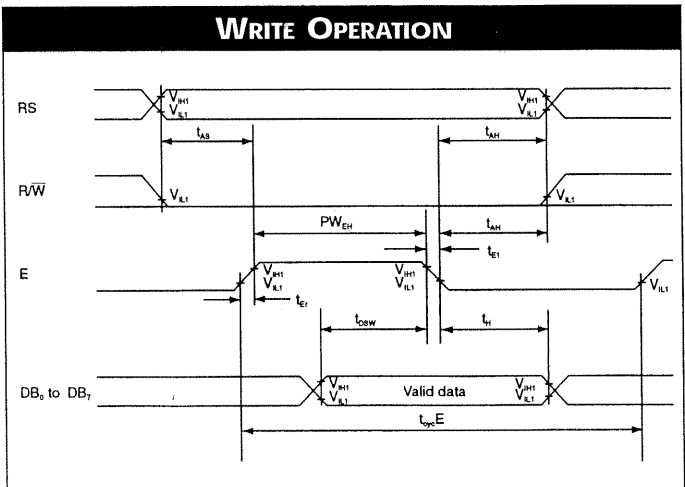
WRITE OPERATION

RS

$V_{IH1}$
$V_{IL1}$

$V_{IH1}$
$V_{IL1}$

$t_{AS}$

$t_{AH}$

$R/\overline{W}$

$V_{IL1}$

$V_{IL1}$

$PW_{EH}$

$t_{AH}$

$t_{Ef}$

E

$V_{IH1}$
$V_{IL1}$

$V_{IH1}$
$V_{IL1}$

$V_{IL1}$

$t_{Er}$

$t_{DSW}$

$t_{H}$

$DB_0$ to $DB_7$

$V_{IH1}$
$V_{IL1}$

Valid data

$V_{IH1}$
$V_{IL1}$

$t_{cyc}E$